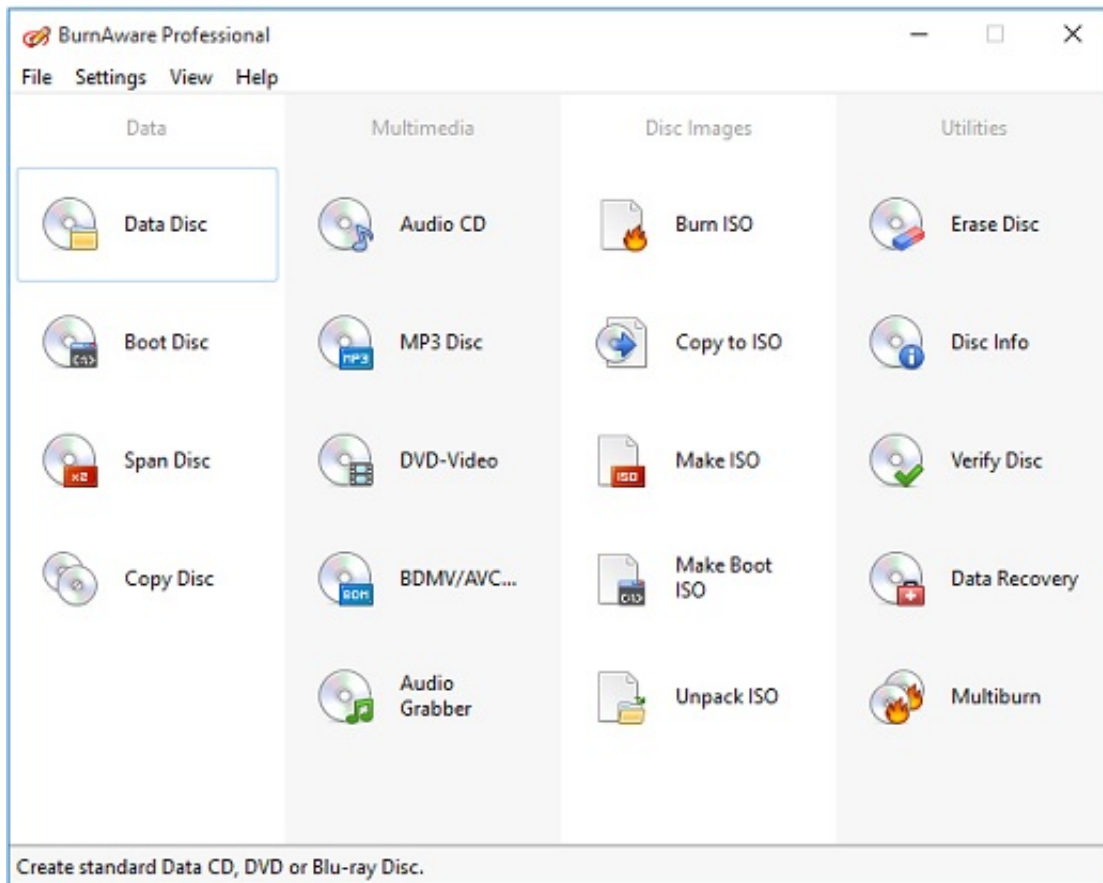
BurnAware Professional

File Settings View Help

Data

Data Disc

Boot Disc

Span Disc

Copy Disc

Multimedia

Audio CD

MP3 Disc

DVD-Video

BDMV/AVC...

Audio Grabber

Disc Images

Burn ISO

Copy to ISO

Make ISO

Make Boot ISO

Unpack ISO

Utilities

Erase Disc

Disc Info

Verify Disc

Data Recovery

Multiburn

Create standard Data CD, DVD or Blu-ray Disc.